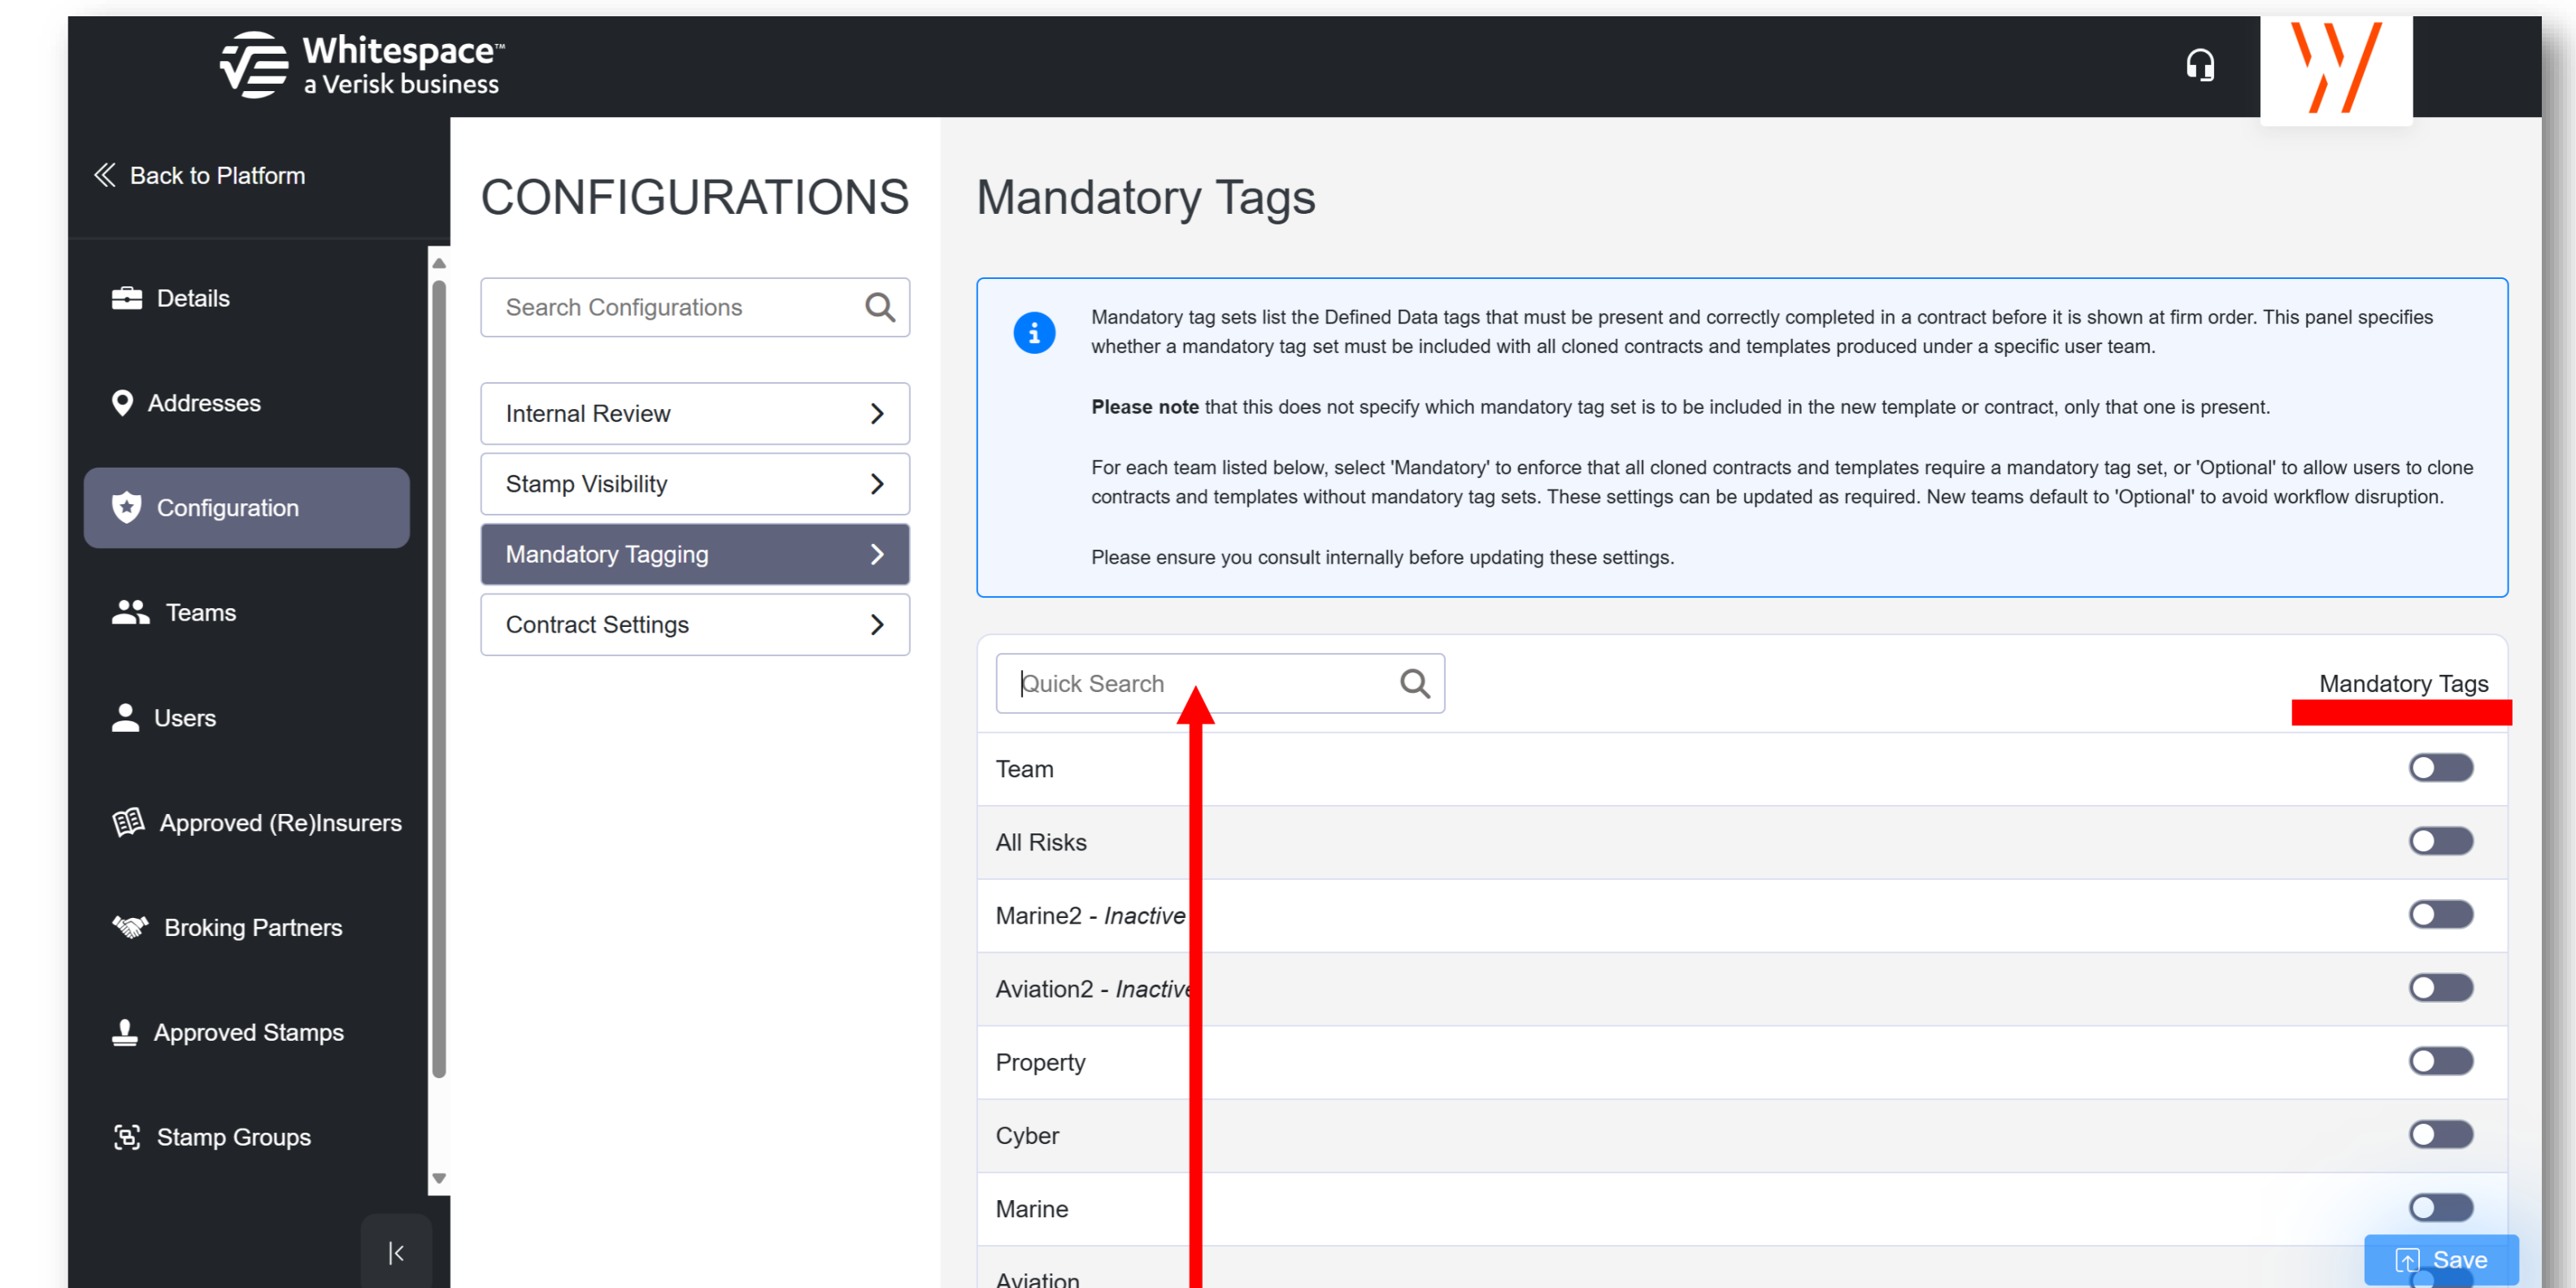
Whitespace™
a Verisk business

Back to Platform

Details

Addresses

Configuration

Teams

Users

Approved (Re)Insurers

Broking Partners

Approved Stamps

Stamp Groups

CONFIGURATIONS

Search Configurations

Internal Review

Stamp Visibility

Mandatory Tagging

Contract Settings

Mandatory Tags

Mandatory tag sets list the Defined Data tags that must be present and correctly completed in a contract before it is shown at firm order. This panel specifies whether a mandatory tag set must be included with all cloned contracts and templates produced under a specific user team.

**Please note** that this does not specify which mandatory tag set is to be included in the new template or contract, only that one is present.

For each team listed below, select 'Mandatory' to enforce that all cloned contracts and templates require a mandatory tag set, or 'Optional' to allow users to clone contracts and templates without mandatory tag sets. These settings can be updated as required. New teams default to 'Optional' to avoid workflow disruption.

Please ensure you consult internally before updating these settings.

Quick Search

Mandatory Tags

Team

All Risks

Marine2 - *Inactive*

Aviation2 - *Inactive*

Property

Cyber

Marine

Aviation

Save